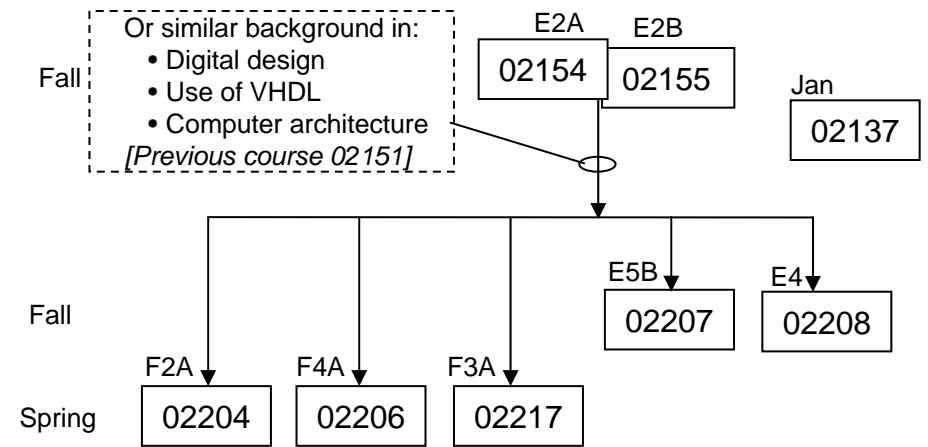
Fall

Or similar background in:
• Digital design
• Use of VHDL
• Computer architecture
*[Previous course 02151]*

E2A
02154

E2B
02155

Jan
02137

Fall

E5B
02207

E4
02208

Spring

F2A
02204

F4A
02206

F3A
02217